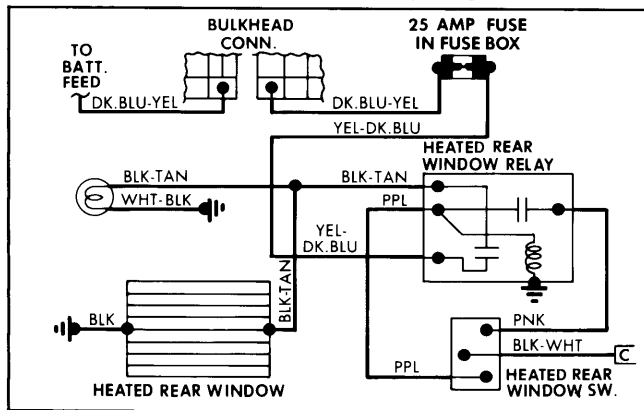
BULKHEAD CONN.

25 AMP FUSE IN FUSE BOX

TO BATT. FEED

DK.BLU-YEL

DK.BLU-YEL

YEL-DK.BLU

HEATED REAR WINDOW RELAY

BLK-TAN

BLK-TAN

WHT-BLK

PPL

YEL-DK.BLU

BLK-TAN

BLK

PNK

BLK-WHT

C

PPL

HEATED REAR WINDOW

HEATED REAR WINDOW SW.